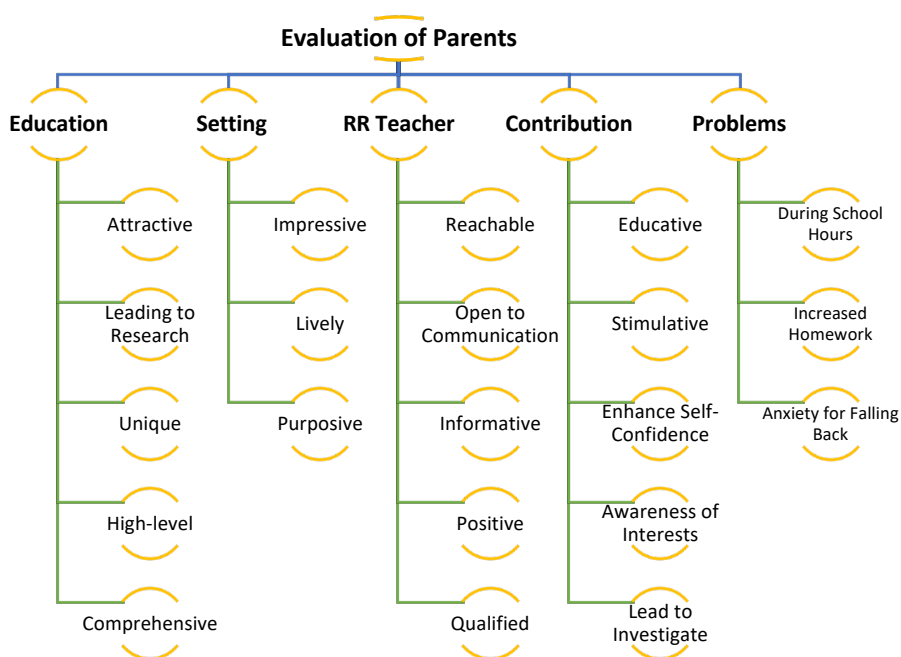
Evaluation of Parents

Education

Attractive

Leading to Research

Unique

High-level

Comprehensive

Setting

Impressive

Lively

Purposive

RR Teacher

Reachable

Open to Communication

Informative

Positive

Qualified

Contribution

Educative

Stimulative

Enhance Self-Confidence

Awareness of Interests

Lead to Investigate

Problems

During School Hours

Increased Homework

Anxiety for Falling Back